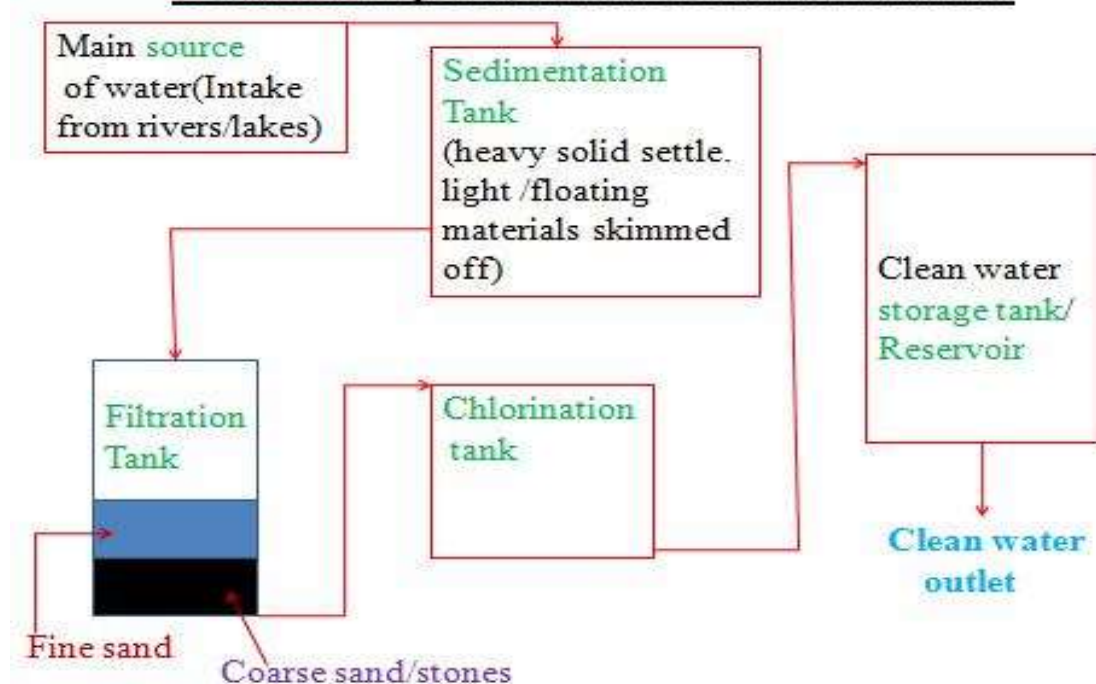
Main source of water(Intake from rivers/lakes)

Sedimentation Tank (heavy solid settle. light /floating materials skimmed off)

Filtration Tank

Chlorination tank

Clean water storage tank/ Reservoir

Clean water outlet

Fine sand

Coarse sand/stones